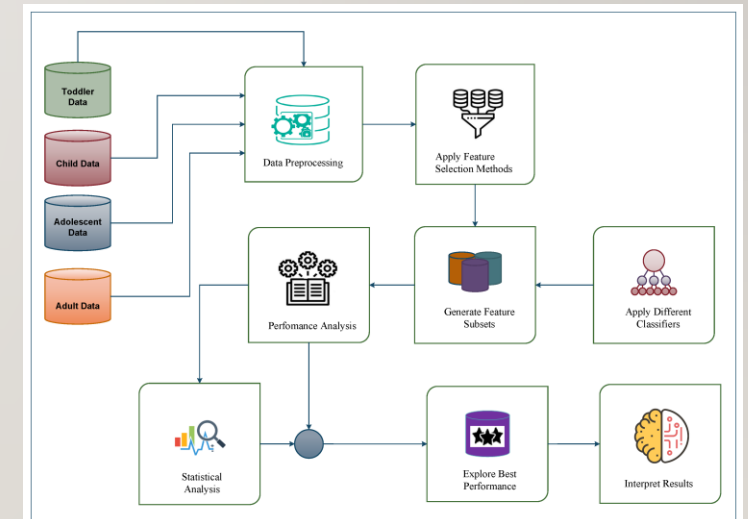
Toddler Data

Child Data

Adolescent Data

Adult Data

Data Preprocessing

Apply Feature Selection Methods

Perfomance Analysis

Generate Feature Subsets

Apply Different Classifiers

Statistical Analysis

Explore Best Performance

Interpret Results